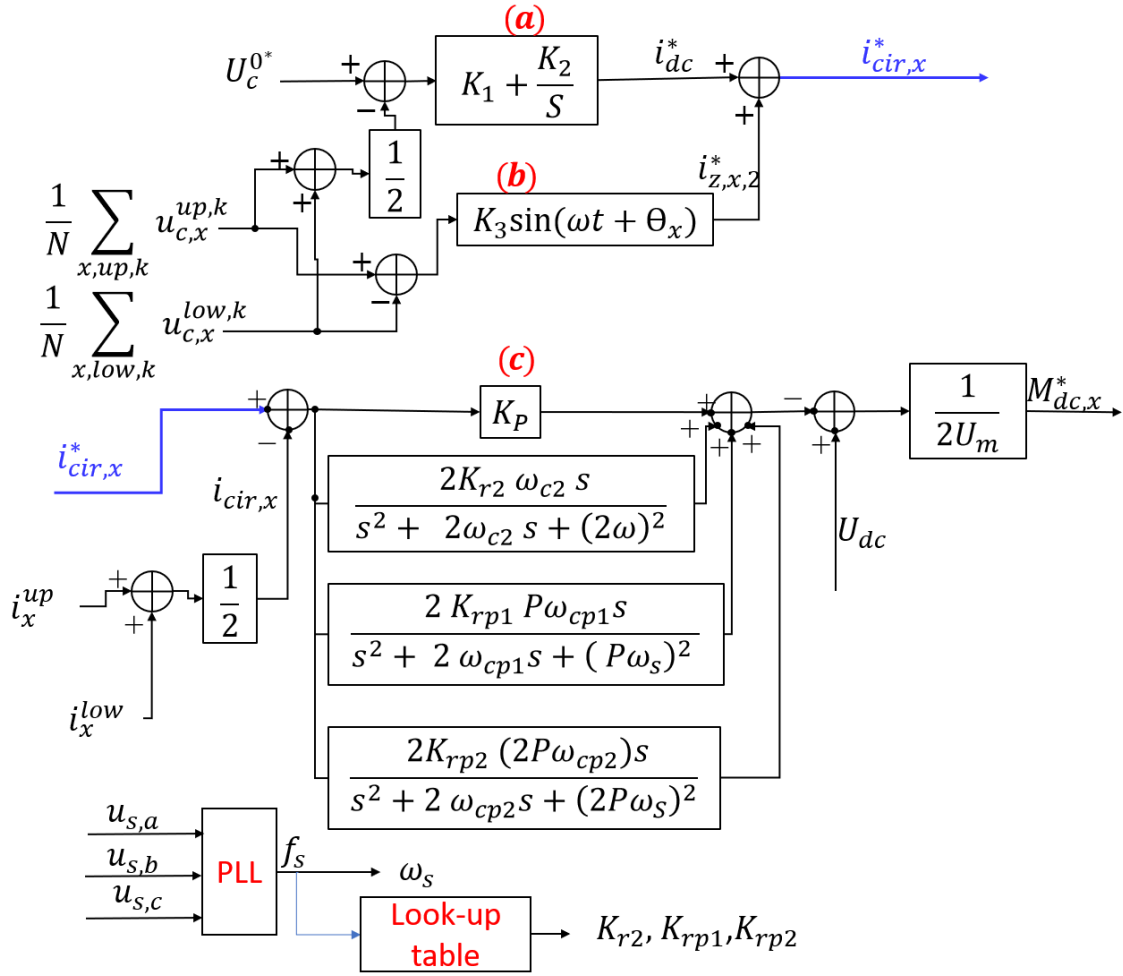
(a)

$U_c^{0^*}$ + − $K_1 + \frac{K_2}{S}$ $i_{dc}^*$ + + $i_{cir,x}^*$

+ + $\frac{1}{2}$

(b)

$i_{z,x,2}^*$

$\frac{1}{N}\sum_{x,up,k} u_{c,x}^{up,k}$

+ − $K_3 \sin(\omega t + \Theta_x)$

$\frac{1}{N}\sum_{x,low,k} u_{c,x}^{low,k}$

(c)

$i_{cir,x}^*$ + − $K_P$ + + + + − + $\frac{1}{2U_m}$ $M_{dc,x}^*$

$i_{cir,x}$

$\frac{2K_{r2}\ \omega_{c2}\ s}{s^2 + \ 2\omega_{c2}\ s + (2\omega)^2}$

$U_{dc}$

$i_x^{up}$ + + $\frac{1}{2}$

$\frac{2\ K_{rp1}\ P\omega_{cp1}s}{s^2 + \ 2\ \omega_{cp1}s + (\ P\omega_s)^2}$

$i_x^{low}$

$\frac{2K_{rp2}\ (2P\omega_{cp2})s}{s^2 + 2\ \omega_{cp2}s + (2P\omega_S)^2}$

$u_{s,a}$
$u_{s,b}$
$u_{s,c}$
PLL $f_s$ $\omega_s$

Look-up table $K_{r2}, K_{rp1}, K_{rp2}$